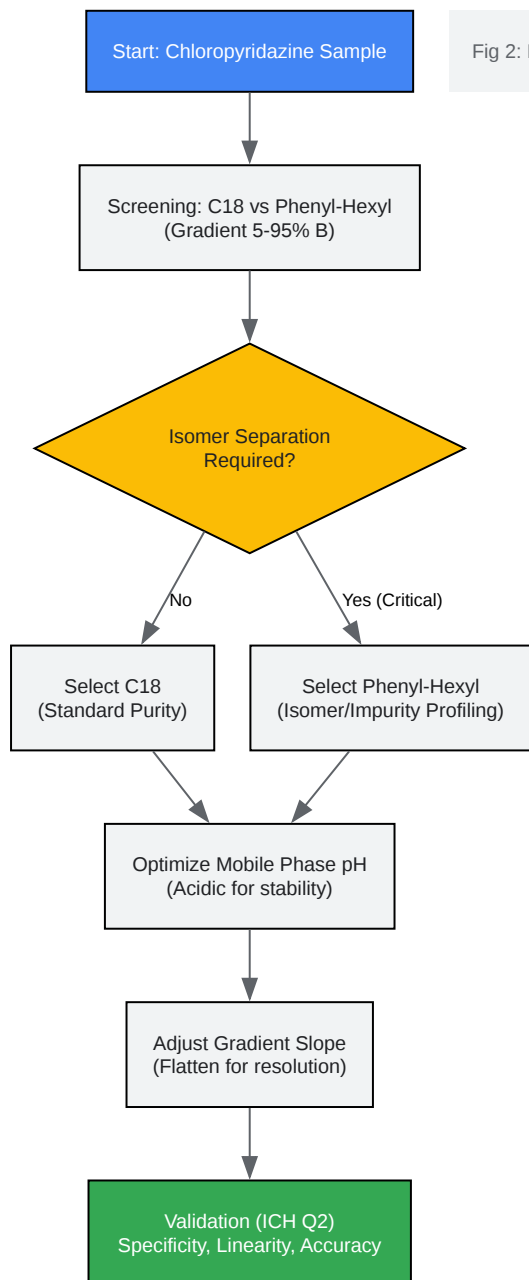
Start: Chloropyridazine Sample

Fig 2: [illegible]

Screening: C18 vs Phenyl-Hexyl
(Gradient 5-95% B)

Isomer Separation
Required?

No

Yes (Critical)

Select C18
(Standard Purity)

Select Phenyl-Hexyl
(Isomer/Impurity Profiling)

Optimize Mobile Phase pH
(Acidic for stability)

Adjust Gradient Slope
(Flatten for resolution)

Validation (ICH Q2)
Specificity, Linearity, Accuracy